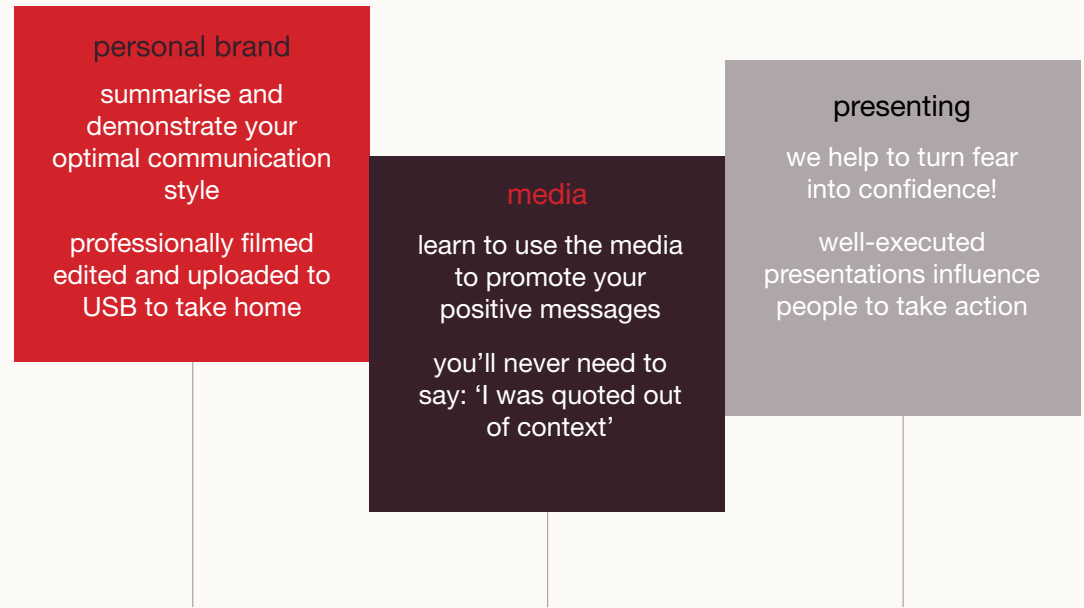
personal brand

summarise and demonstrate your optimal communication style

professionally filmed edited and uploaded to USB to take home

media

learn to use the media to promote your positive messages

you'll never need to say: 'I was quoted out of context'

presenting

we help to turn fear into confidence!

well-executed presentations influence people to take action